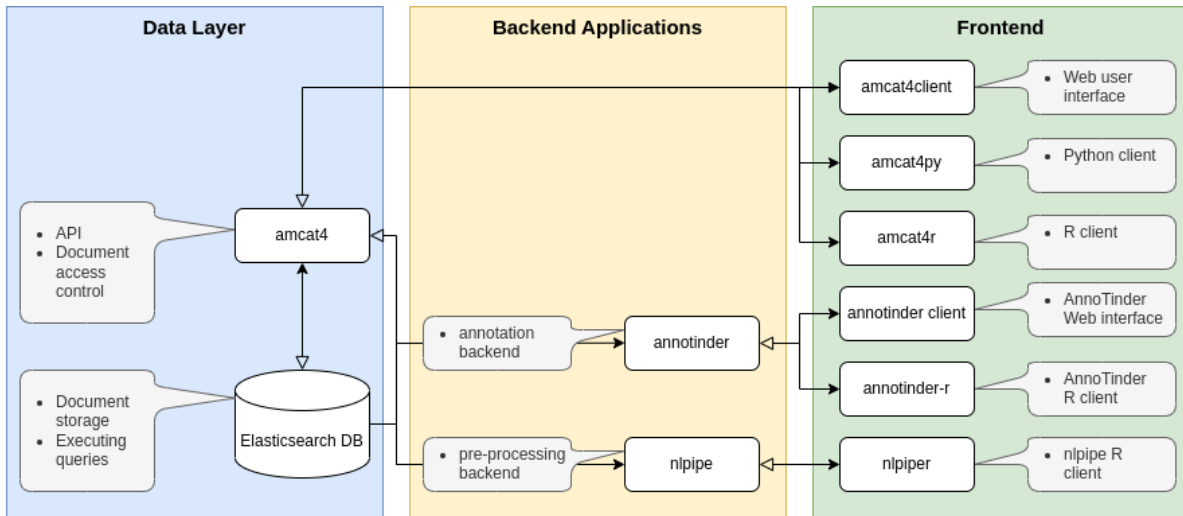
Data Layer

Backend Applications

Frontend

amcat4client

• Web user interface

amcat4py

• Python client

amcat4r

• R client

• API
• Document access control

amcat4

• annotation backend

annotinder

annotinder client

• AnnoTinder Web interface

annotinder-r

• AnnoTinder R client

• Document storage
• Executing queries

Elasticsearch DB

• pre-processing backend

nlpipe

nlpiper

• nlpipe R client